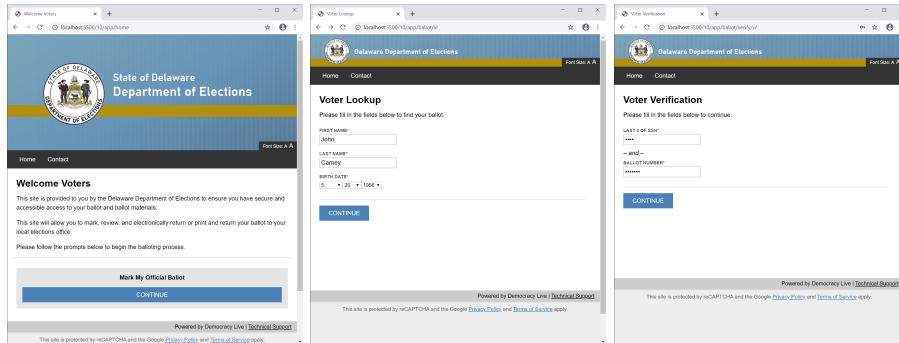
Welcome Voters

localhost:3500/10/app/home

STATE OF DELAWARE
DEPARTMENT OF ELECTIONS

State of Delaware
Department of Elections

Font Size: A A

Home Contact

Welcome Voters

This site is provided to you by the Delaware Department of Elections to ensure you have secure and accessible access to your ballot and ballot materials.

This site will allow you to mark, review, and electronically return or print and return your ballot to your local elections office.

Please follow the prompts below to begin the balloting process.

Mark My Official Ballot

CONTINUE

Powered by Democracy Live | Technical Support

This site is protected by reCAPTCHA and the Google Privacy Policy and Terms of Service apply.

Voter Lookup

localhost:3500/10/app/ballot/vr

Delaware Department of Elections

Font Size: A A

Home Contact

Voter Lookup

Please fill in the fields below to find your ballot.

FIRST NAME*
John

LAST NAME*
Carney

BIRTH DATE*
5 20 1956

CONTINUE

Powered by Democracy Live | Technical Support

This site is protected by reCAPTCHA and the Google Privacy Policy and Terms of Service apply.

Voter Verification

localhost:3500/10/app/ballot/verify/vr

Delaware Department of Elections

Font Size: A A

Home Contact

Voter Verification

Please fill in the fields below to continue.

LAST 4 OF SSN*
••••

– and –

BALLOT NUMBER*
•••••••

CONTINUE

Powered by Democracy Live | Technical Support

This site is protected by reCAPTCHA and the Google Privacy Policy and Terms of Service apply.